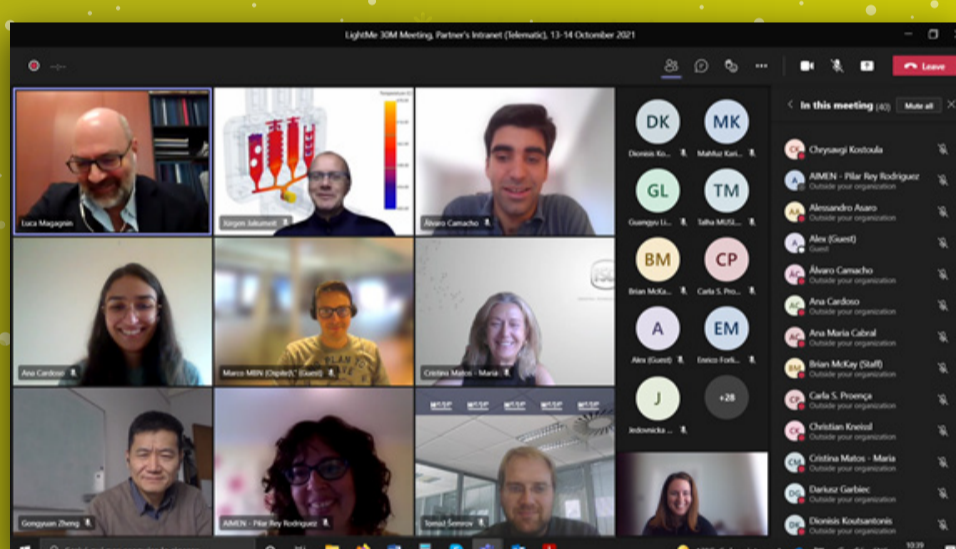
LightMe 30M Meeting, Partner's Intranet (Telematic), 13-14 October 2021

Leave

Luca Magagnin
Jürgen Jakumeit
Álvaro Camacho
Ana Cardoso
Marco MBN (Orpiled) (Guest)
Cristina Matos - Maria
Gongyuan Zheng
AIMEN - Pilar Rey Rodriguez
Tomaž Šemrov

DK
Dionisis Ko...
MK
Mahfuz Kari...
GL
Guangyu Li...
TM
Talha MUSL...
BM
Brian McKa...
CP
Carla S. Pro...
A
Alex (Guest)
EM
Enrico Forli...
J
Jedovnicka ...
+28

In this meeting (40)
Mute all

Chrysavgi Kostoula
AIMEN - Pilar Rey Rodriguez
Outside your organization
Alessandro Asaro
Outside your organization
Alex (Guest)
Guest
Álvaro Camacho
Outside your organization
Ana Cardoso
Outside your organization
Ana Maria Cabral
Outside your organization
Brian McKay (Staff)
Outside your organization
Carla S. Proença
Outside your organization
Christian Kneissl
Outside your organization
Cristina Matos - Maria
Outside your organization
Dariusz Garbiec
Outside your organization
Dionisis Koutsantonis
Outside your organization

10:39